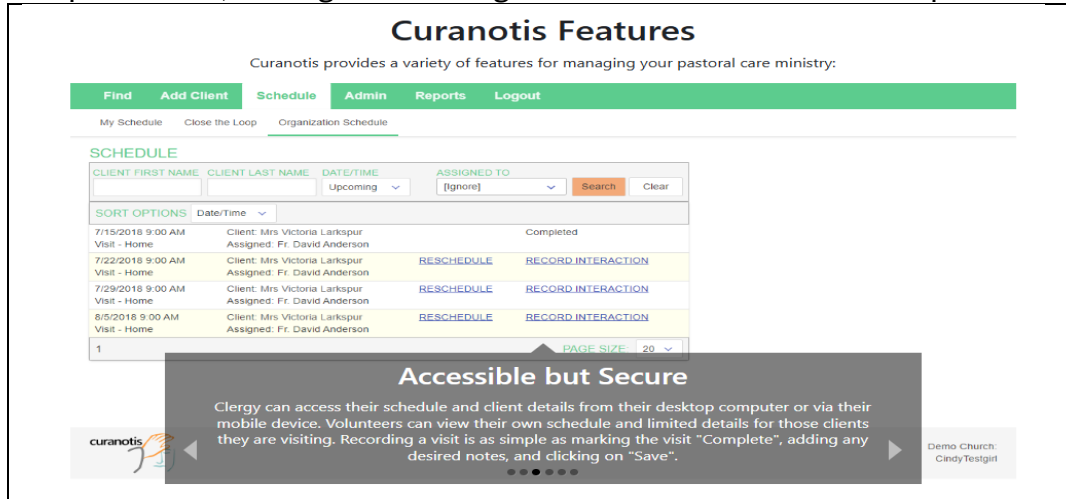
Curanotis Features

Curanotis provides a variety of features for managing your pastoral care ministry:

Find Add Client Schedule Admin Reports Logout

My Schedule Close the Loop Organization Schedule

SCHEDULE

CLIENT FIRST NAME CLIENT LAST NAME DATE/TIME ASSIGNED TO

Upcoming [Ignore] Search Clear

SORT OPTIONS Date/Time

| | | | |
|---|---|---|---|
| 7/15/2018 9:00 AM Visit - Home | Client: Mrs Victoria Larkspur Assigned: Fr. David Anderson | | Completed |
| 7/22/2018 9:00 AM Visit - Home | Client: Mrs Victoria Larkspur Assigned: Fr. David Anderson | RESCHEDULE | RECORD INTERACTION |
| 7/29/2018 9:00 AM Visit - Home | Client: Mrs Victoria Larkspur Assigned: Fr. David Anderson | RESCHEDULE | RECORD INTERACTION |
| 8/5/2018 9:00 AM Visit - Home | Client: Mrs Victoria Larkspur Assigned: Fr. David Anderson | RESCHEDULE | RECORD INTERACTION |

1 PAGE SIZE 20

Accessible but Secure

Clergy can access their schedule and client details from their desktop computer or via their mobile device. Volunteers can view their own schedule and limited details for those clients they are visiting. Recording a visit is as simple as marking the visit "Complete", adding any desired notes, and clicking on "Save".

curanotis

Demo Church: CindyTestgirl